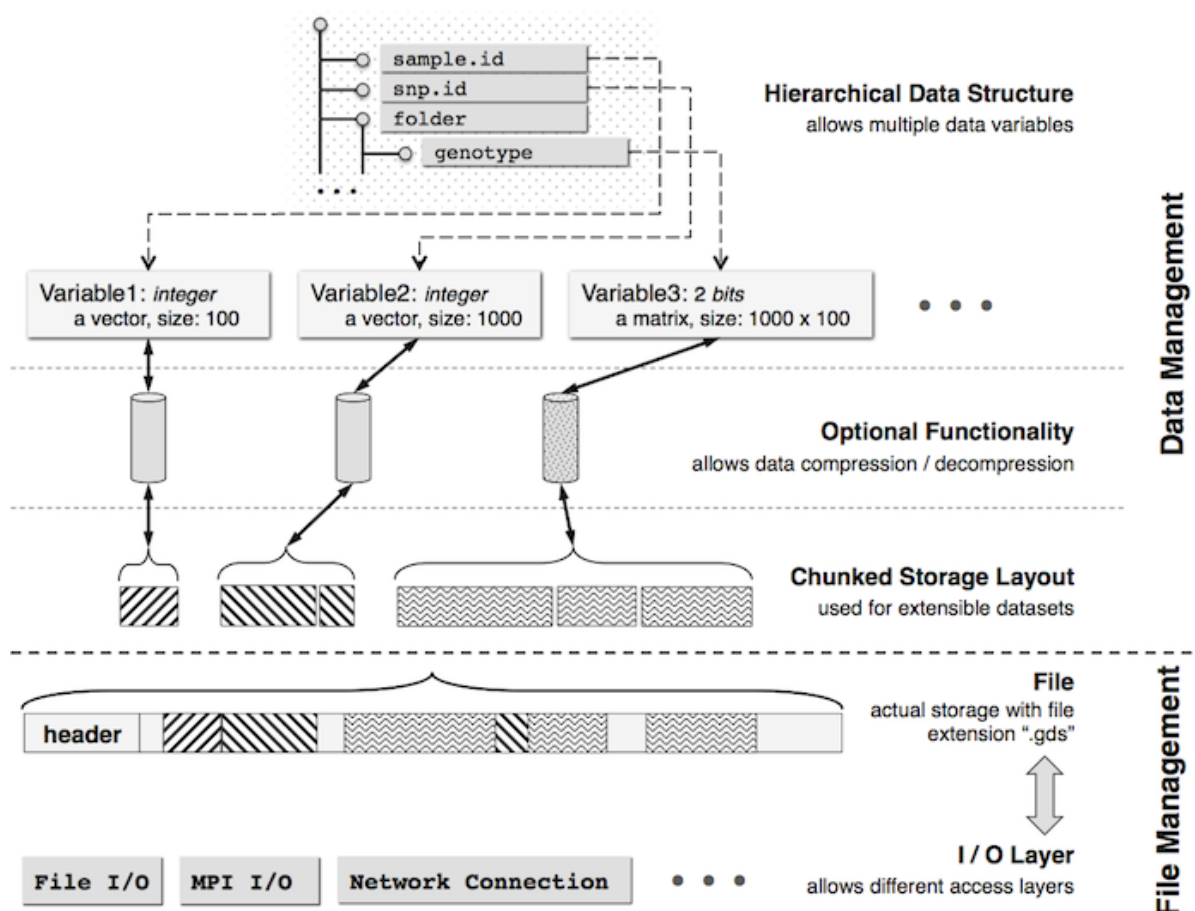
sample.id
snp.id
folder
genotype
...

Hierarchical Data Structure
allows multiple data variables

Variable1: *integer*
a vector, size: 100

Variable2: *integer*
a vector, size: 1000

Variable3: 2 *bits*
a matrix, size: 1000 x 100

• • •

Data Management

Optional Functionality
allows data compression / decompression

Chunked Storage Layout
used for extensible datasets

header

File
actual storage with file extension ".gds"

I / O Layer
allows different access layers

File I/O
MPI I/O
Network Connection
• • •

File Management